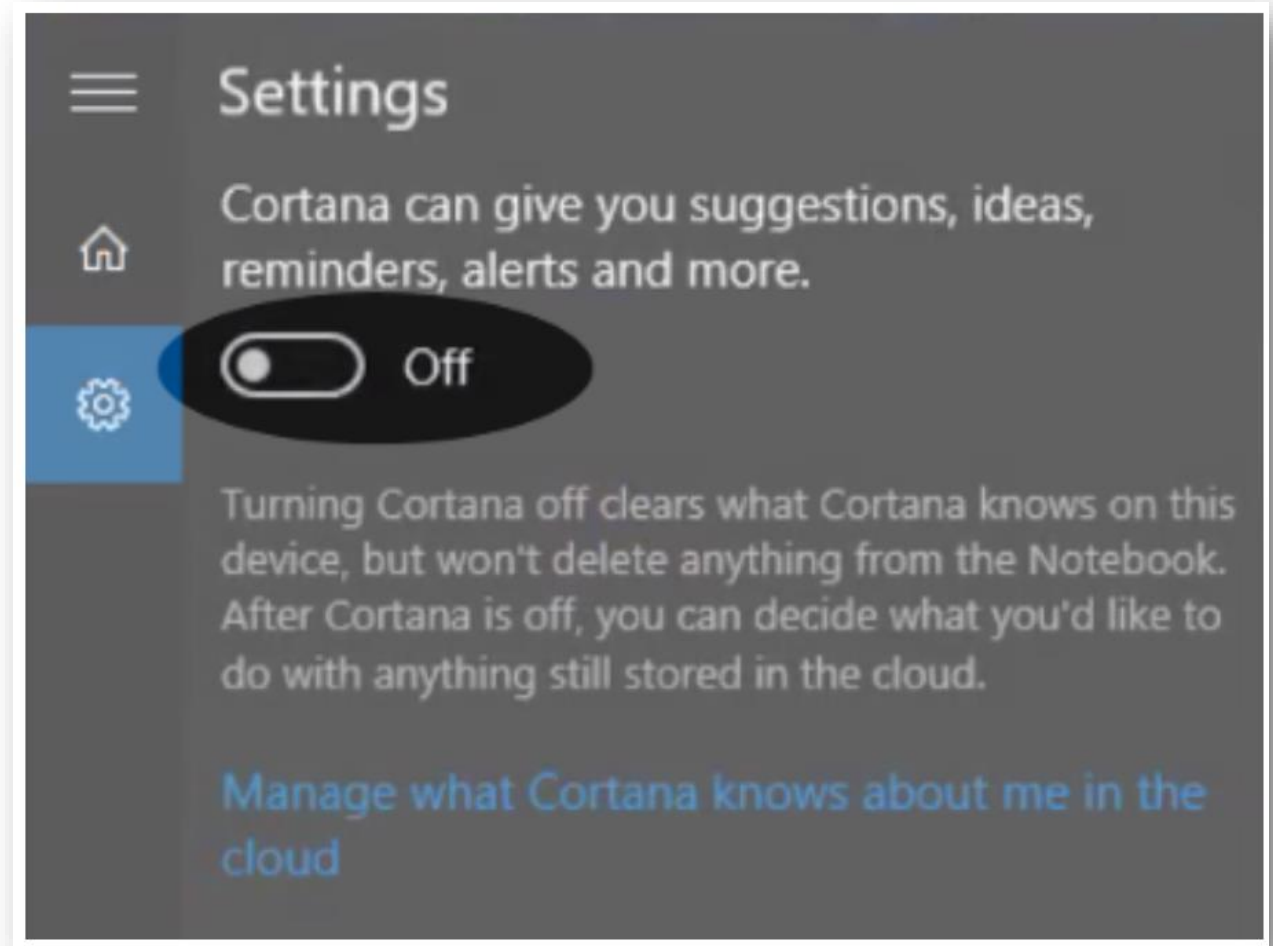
Settings

Cortana can give you suggestions, ideas, reminders, alerts and more.

Off

Turning Cortana off clears what Cortana knows on this device, but won't delete anything from the Notebook. After Cortana is off, you can decide what you'd like to do with anything still stored in the cloud.

Manage what Cortana knows about me in the cloud